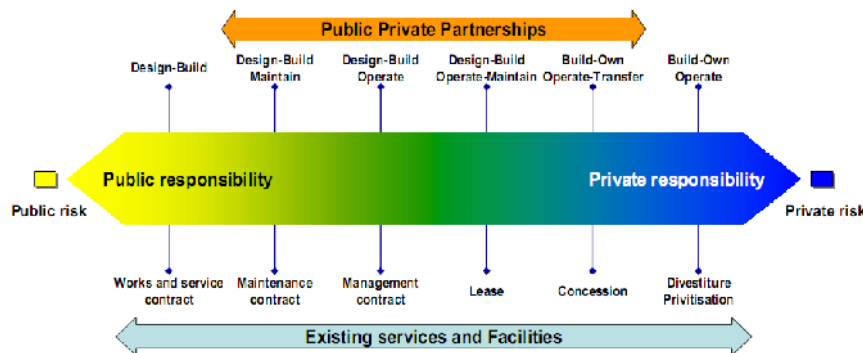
Public Private Partnerships

Design-Build

Design-Build Maintain

Design-Build Operate

Design-Build Operate-Maintain

Build-Own Operate-Transfer

Build-Own Operate

Public risk

Public responsibility

Private responsibility

Private risk

Works and service contract

Maintenance contract

Management contract

Lease

Concession

Divestiture Privitisation

Existing services and Facilities